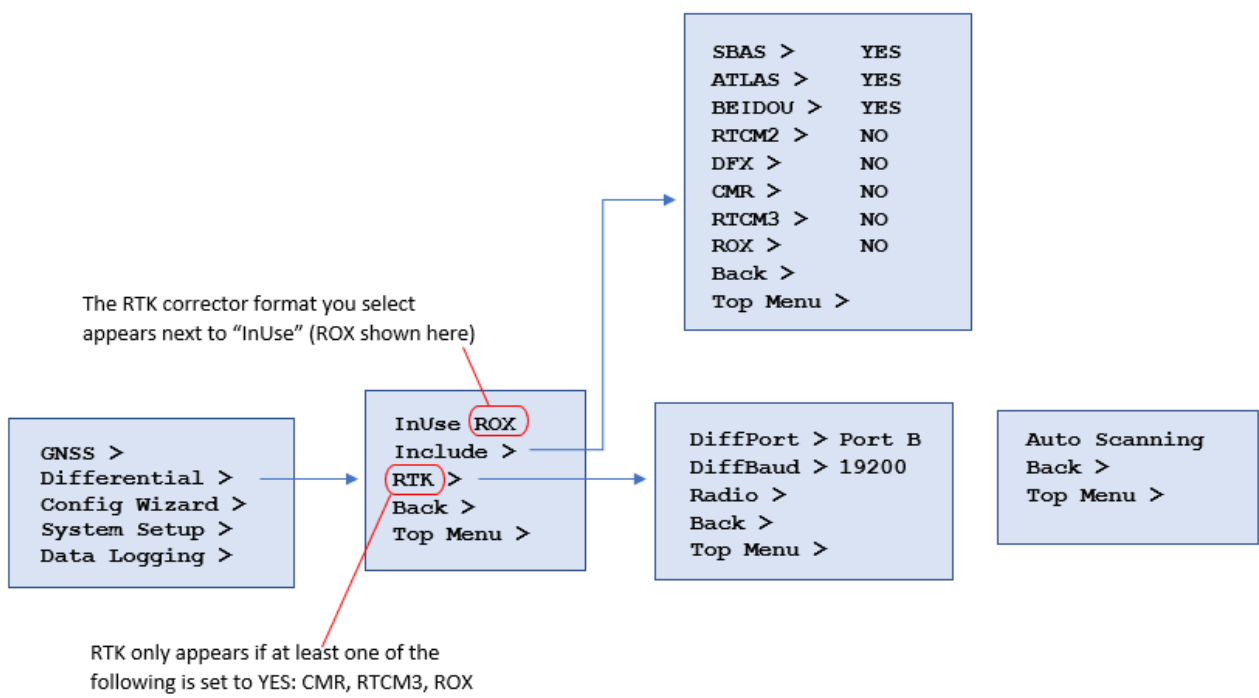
SBAS > YES
ATLAS > YES
BEIDOU > YES
RTCM2 > NO
DFX > NO
CMR > NO
RTCM3 > NO
ROX > NO
Back >
Top Menu >

The RTK corrector format you select appears next to "InUse" (ROX shown here)

GNSS >
Differential >
Config Wizard >
System Setup >
Data Logging >

InUse ROX
Include >
RTK >
Back >
Top Menu >

DiffPort > Port B
DiffBaud > 19200
Radio >
Back >
Top Menu >

Auto Scanning
Back >
Top Menu >

RTK only appears if at least one of the following is set to YES: CMR, RTCM3, ROX